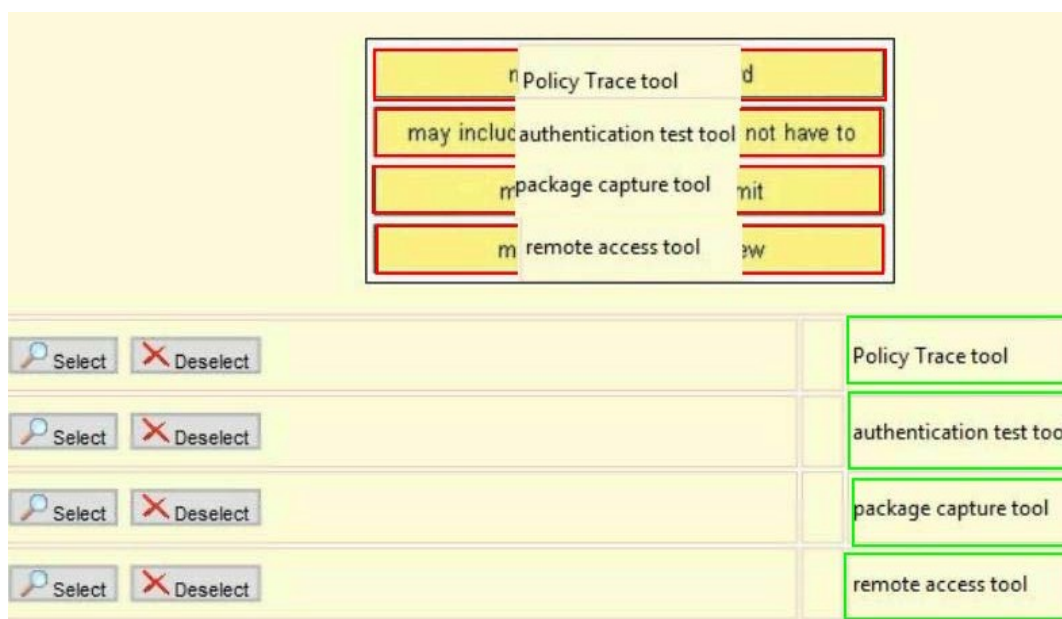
n Policy Trace tool d

may incluc authentication test tool not have to

m package capture tool mit

m remote access tool ew

Select Deselect

Policy Trace tool

Select Deselect

authentication test too

Select Deselect

package capture tool

Select Deselect

remote access tool